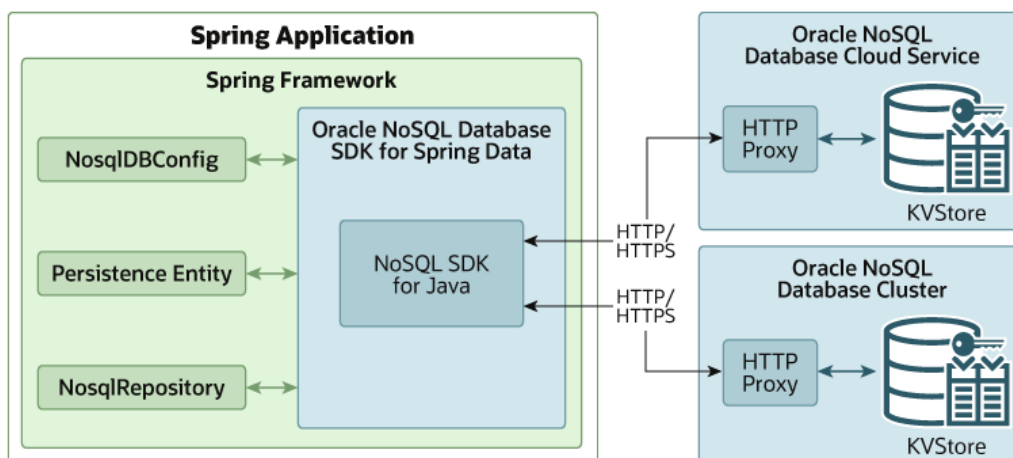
Spring Application

Spring Framework

NosqlDBConfig

Persistence Entity

NosqlRepository

Oracle NoSQL Database SDK for Spring Data

NoSQL SDK for Java

HTTP/ HTTPS

HTTP/ HTTPS

Oracle NoSQL Database Cloud Service

HTTP Proxy

KVStore

Oracle NoSQL Database Cluster

HTTP Proxy

KVStore